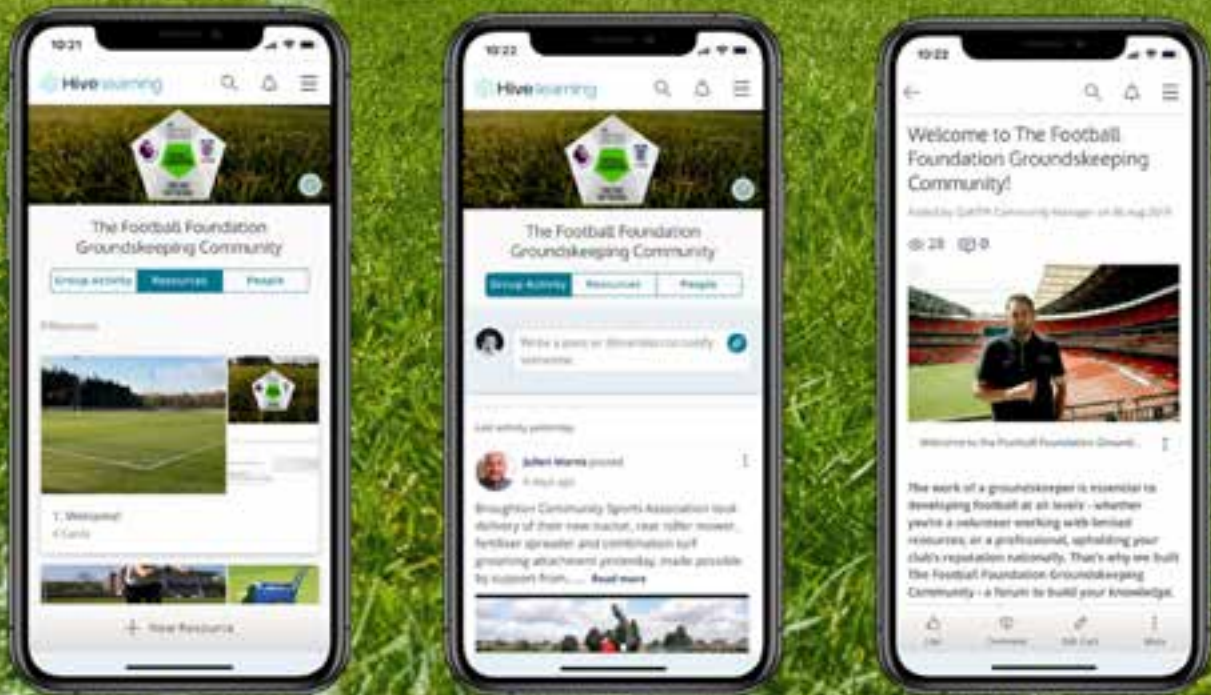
10:21

Hive learning

The Football Foundation Groundskeeping Community

Group Activity | Resources | People

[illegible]

1. Welcome!
4 Cards

+ New Resource

10:22

Hive learning

The Football Foundation Groundskeeping Community

Group Activity | Resources | People

Write a post or @mention to notify someone

Last activity yesterday

Julian Warris posted
4 days ago

Broughton Community Sports Association took delivery of their new tractor, rear roller mower, fertiliser spreader and combination turf grooming attachment yesterday, made possible by support from...... Read more

10:22

Welcome to The Football Foundation Groundskeeping Community!

Added by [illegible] Community Manager on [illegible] Aug 2019

28 0

Welcome to the Football Foundation Ground...

The work of a groundskeeper is essential to developing football at all levels - whether you're a volunteer working with limited resources, or a professional, upholding your club's reputation nationally. That's why we built The Football Foundation Groundskeeping Community - a forum to build your knowledge.

Like | Comment | Edit Card | More